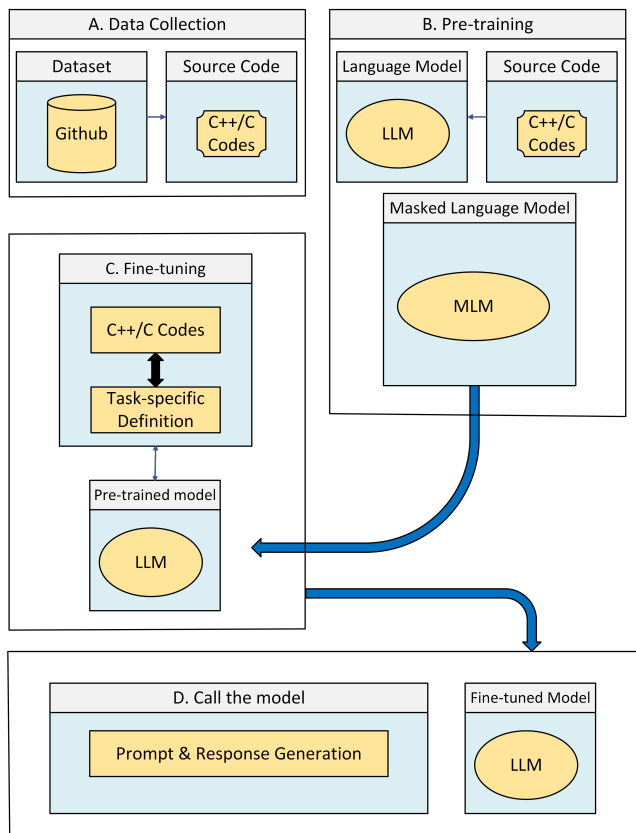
A. Data Collection

Dataset

Github

Source Code

C++/C Codes

B. Pre-training

Language Model

LLM

Source Code

C++/C Codes

Masked Language Model

MLM

C. Fine-tuning

C++/C Codes

Task-specific Definition

Pre-trained model

LLM

D. Call the model

Prompt & Response Generation

Fine-tuned Model

LLM